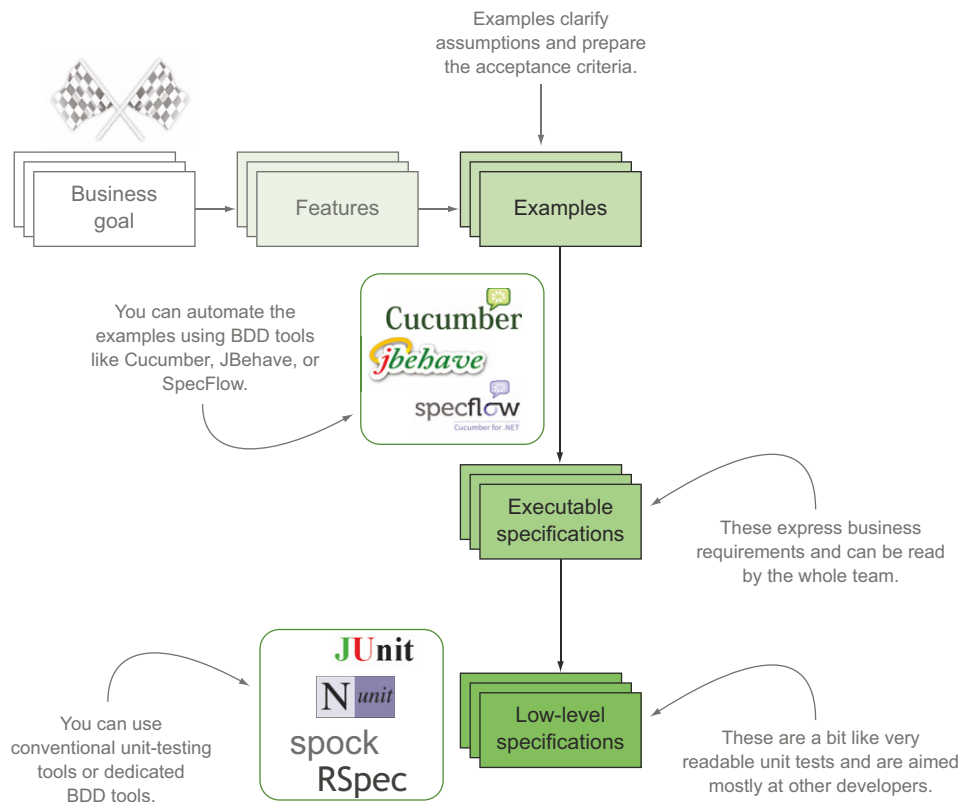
Examples clarify assumptions and prepare the acceptance criteria.

Business goal

Features

Examples

You can automate the examples using BDD tools like Cucumber, JBehave, or SpecFlow.

Cucumber

jbehave

specflow
Cucumber for .NET

Executable specifications

These express business requirements and can be read by the whole team.

JUnit

N unit

spock

RSpec

You can use conventional unit-testing tools or dedicated BDD tools.

Low-level specifications

These are a bit like very readable unit tests and are aimed mostly at other developers.